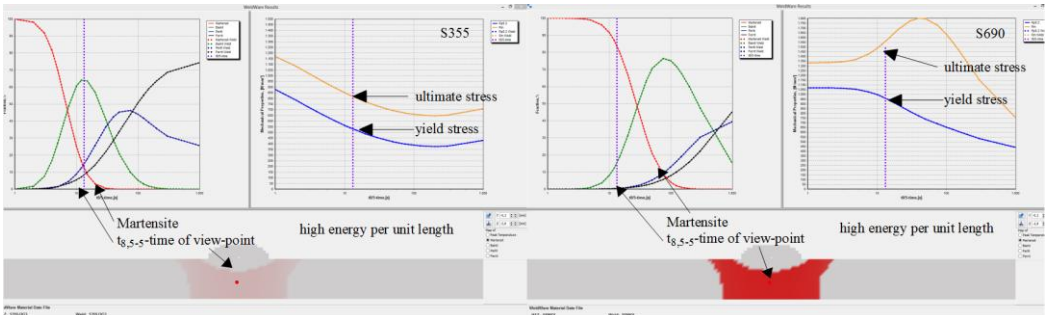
WeldWare Results

S355

ultimate stress

yield stress

Martensite

$t_{8,5}$-5-time of view-point

high energy per unit length

WeldWare Results

S690

ultimate stress

yield stress

Martensite

$t_{8,5}$-5-time of view-point

high energy per unit length